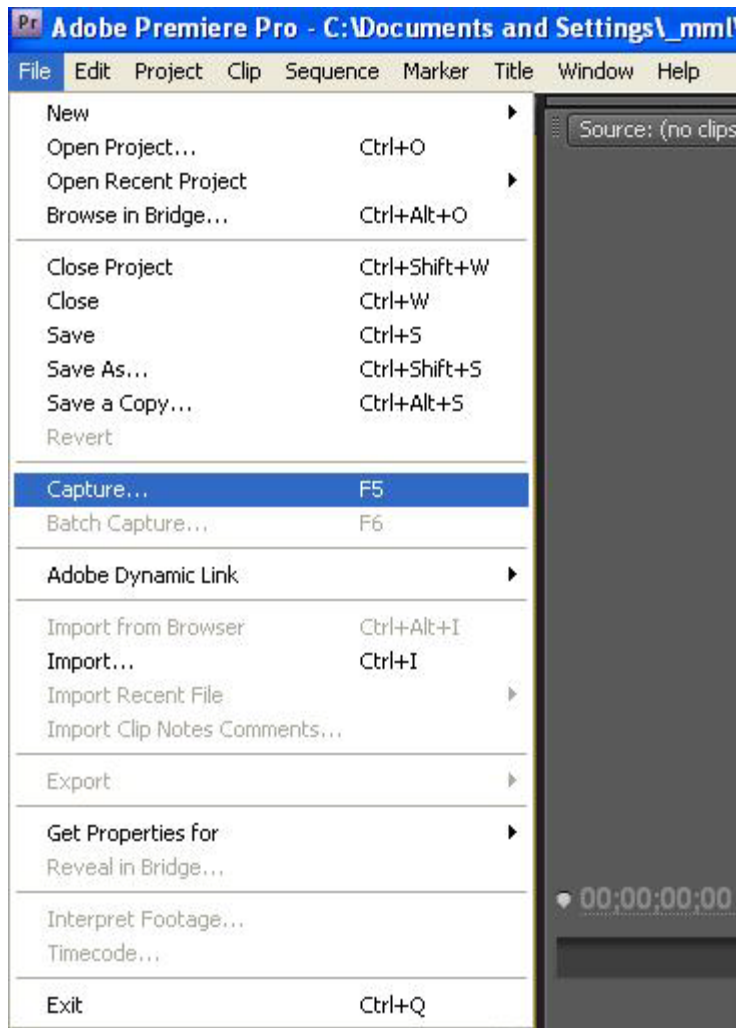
Pr Adobe Premiere Pro - C:\Documents and Settings\_mml\

File Edit Project Clip Sequence Marker Title Window Help

New
Open Project... Ctrl+O
Open Recent Project
Browse in Bridge... Ctrl+Alt+O

Close Project Ctrl+Shift+W
Close Ctrl+W
Save Ctrl+S
Save As... Ctrl+Shift+S
Save a Copy... Ctrl+Alt+S
Revert

Capture... F5
Batch Capture... F6

Adobe Dynamic Link

Import from Browser Ctrl+Alt+I
Import... Ctrl+I
Import Recent File
Import Clip Notes Comments...

Export

Get Properties for
Reveal in Bridge...

Interpret Footage...
Timecode...

Exit Ctrl+Q

Source: (no clips

00;00;00;00